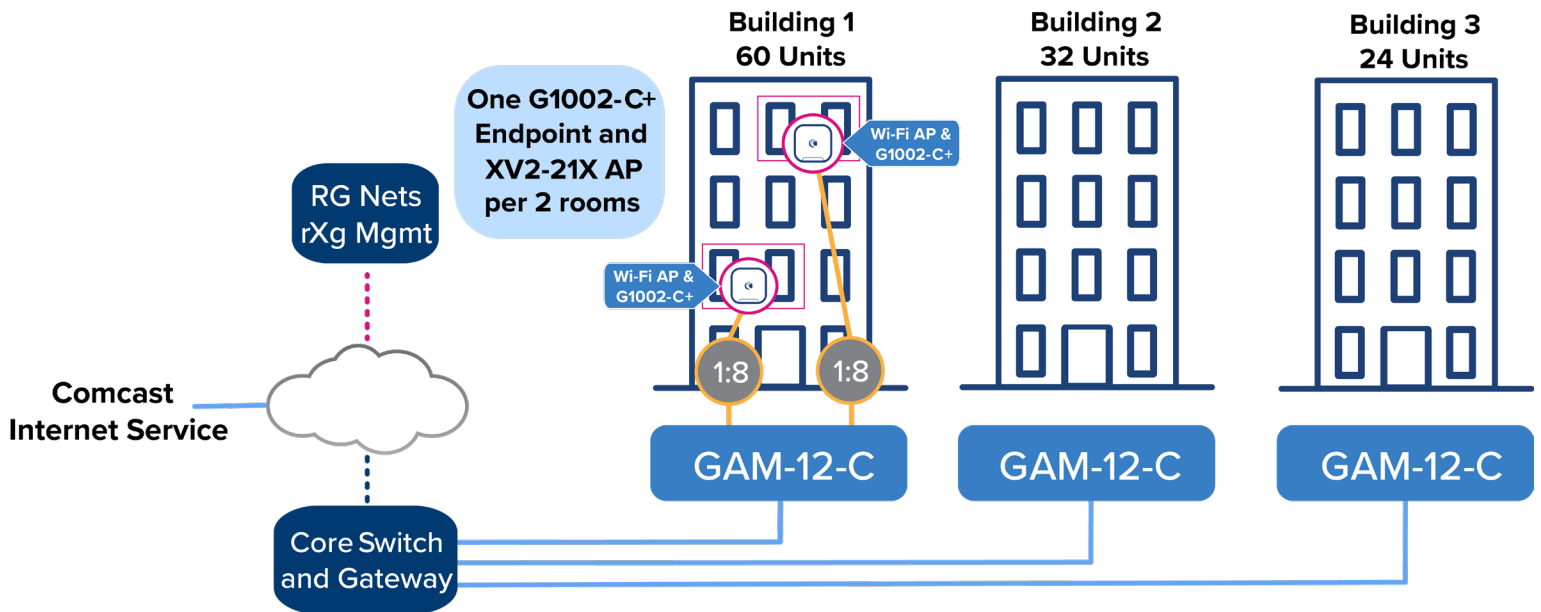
Building 1
60 Units

Building 2
32 Units

Building 3
24 Units

One G1002-C+ Endpoint and XV2-21X AP per 2 rooms

Wi-Fi AP & G1002-C+

Wi-Fi AP & G1002-C+

RG Nets rXg Mgmt

Comcast Internet Service

1:8

1:8

GAM-12-C

GAM-12-C

GAM-12-C

Core Switch and Gateway